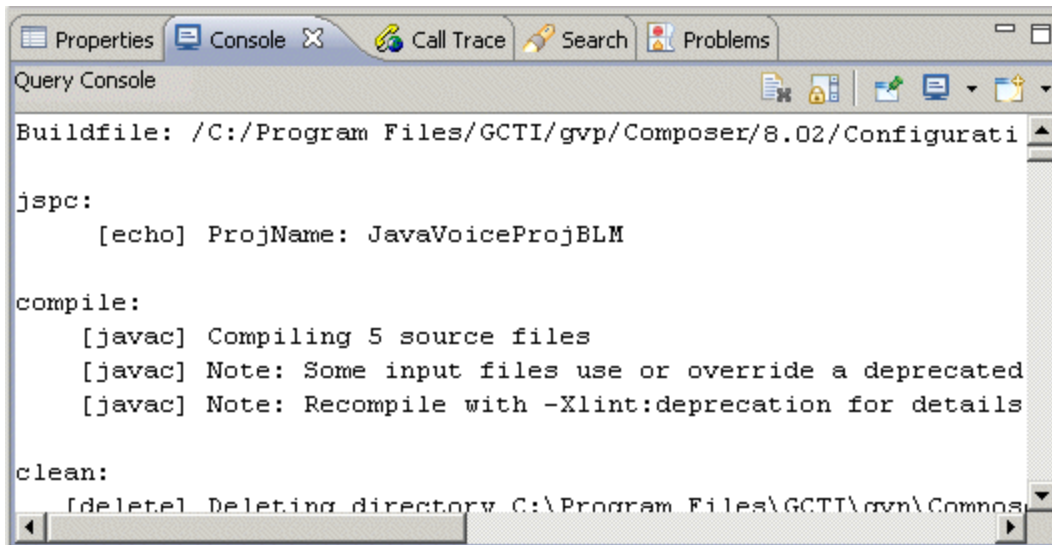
Properties Console Call Trace Search Problems

Query Console

Buildfile: /C:/Program Files/GCTI/gvp/Composer/8.02/Configurati

jspc:
[echo] ProjName: JavaVoiceProjBLM

compile:
[javac] Compiling 5 source files
[javac] Note: Some input files use or override a deprecated
[javac] Note: Recompile with -Xlint:deprecation for details

clean:
[delete] Deleting directory C:\Program Files\GCTI\gvp\Compos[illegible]